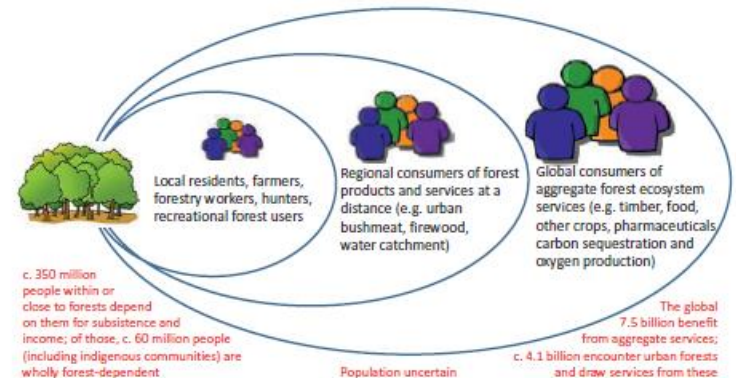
Local residents, farmers, forestry workers, hunters, recreational forest users

Regional consumers of forest products and services at a distance (e.g. urban bushmeat, firewood, water catchment)

Global consumers of aggregate forest ecosystem services (e.g. timber, food, other crops, pharmaceuticals carbon sequestration and oxygen production)

c. 350 million people within or close to forests depend on them for subsistence and income; of those, c. 60 million people (including indigenous communities) are wholly forest-dependent

Population uncertain

The global 7.5 billion benefit from aggregate services; c. 4.1 billion encounter urban forests and draw services from these